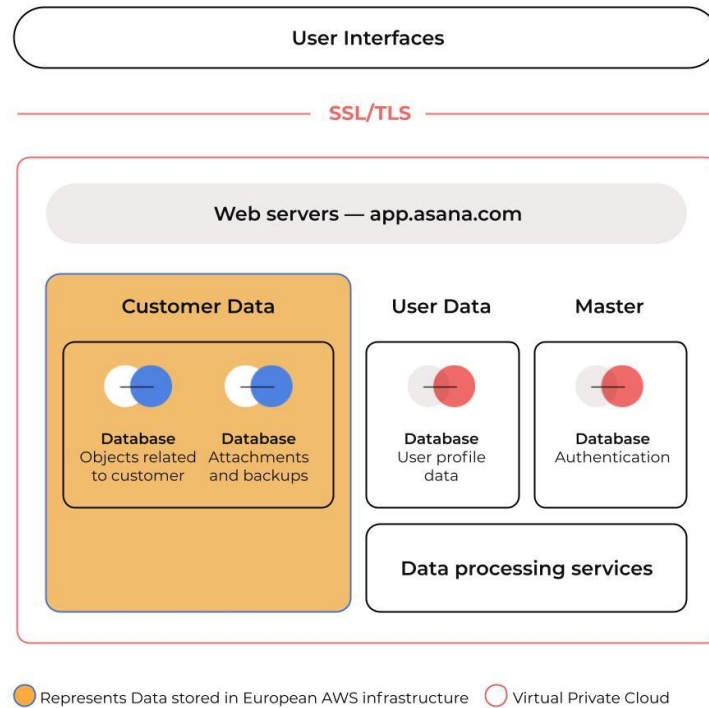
User Interfaces

SSL/TLS

Web servers — app.asana.com

Customer Data

Database
Objects related to customer

Database
Attachments and backups

User Data

Database
User profile data

Master

Database
Authentication

Data processing services

Represents Data stored in European AWS infrastructure

Virtual Private Cloud